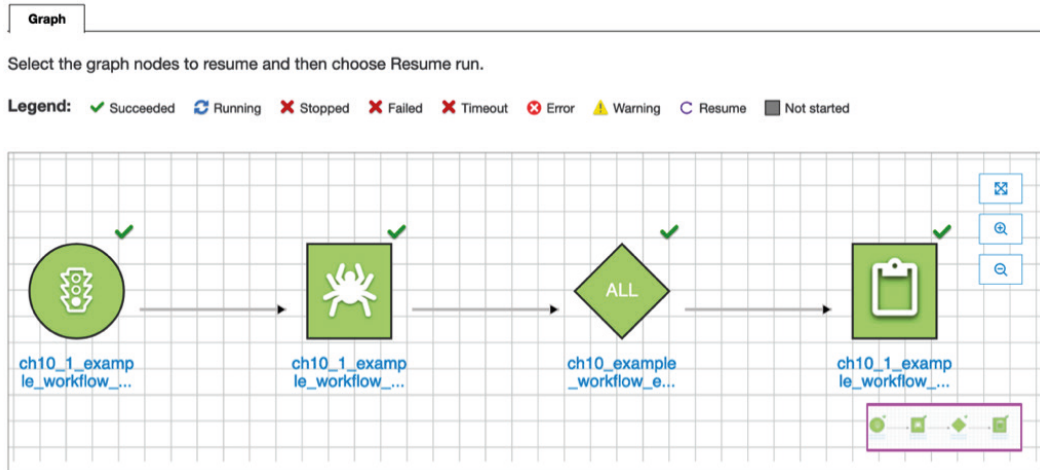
Graph

Select the graph nodes to resume and then choose Resume run.

Legend: Succeeded Running Stopped Failed Timeout Error Warning Resume Not started

ch10_1_example_workflow_...

ch10_1_example_workflow_...

ALL

ch10_example_workflow_e...

ch10_1_example_workflow_...